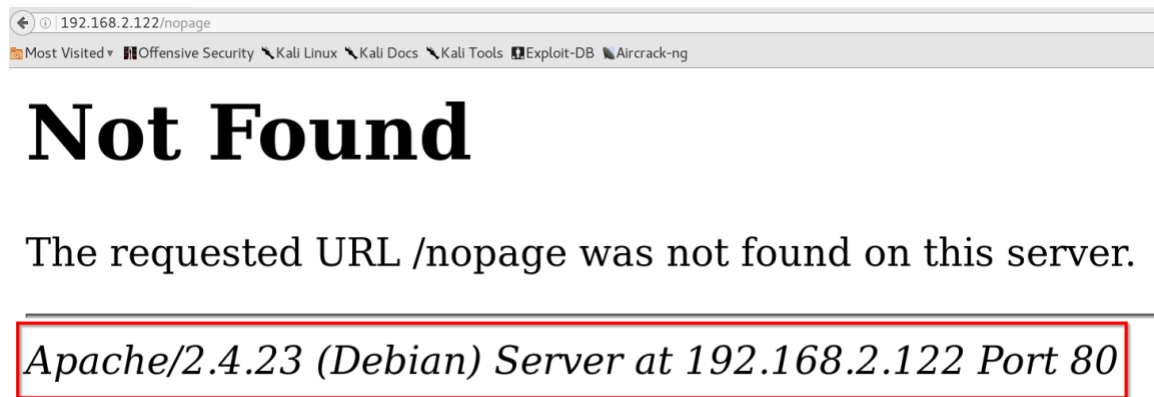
192.168.2.122/nopage

Most Visited ▾ Offensive Security Kali Linux Kali Docs Kali Tools Exploit-DB Aircrack-ng

# Not Found

The requested URL /nopage was not found on this server.

Apache/2.4.23 (Debian) Server at 192.168.2.122 Port 80